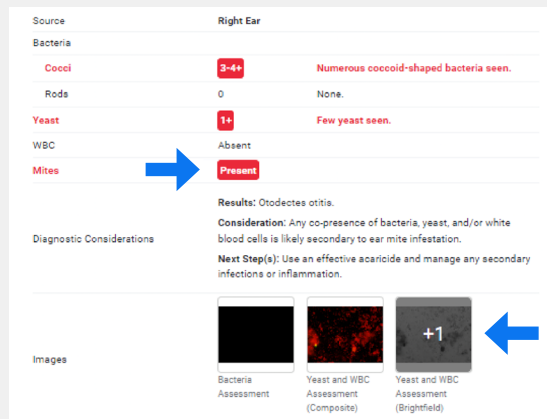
| Source | Right Ear | |
|---|---|---|
| Bacteria | | |
| Cocci | 3-4+ | Numerous coccoid-shaped bacteria seen. |
| Rods | 0 | None. |
| Yeast | 1+ | Few yeast seen. |
| WBC | Absent | |
| Mites | Present | |
| Diagnostic Considerations | **Results:** Otodectes otitis. **Consideration:** Any co-presence of bacteria, yeast, and/or white blood cells is likely secondary to ear mite infestation. **Next Step(s):** Use an effective acaricide and manage any secondary infections or inflammation. | |
| Images | Bacteria Assessment; Yeast and WBC Assessment (Composite); +1 Yeast and WBC Assessment (Brightfield) | |